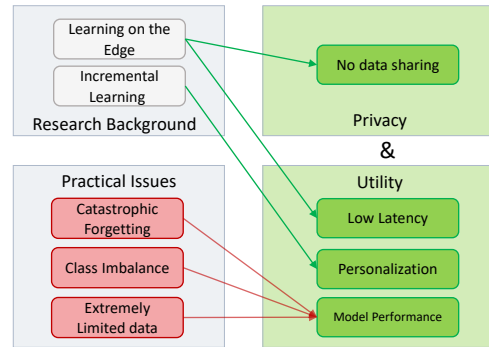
Learning on the Edge

Incremental Learning

Research Background

No data sharing

Privacy

&

Practical Issues

Catastrophic Forgetting

Class Imbalance

Extremely Limited data

Utility

Low Latency

Personalization

Model Performance